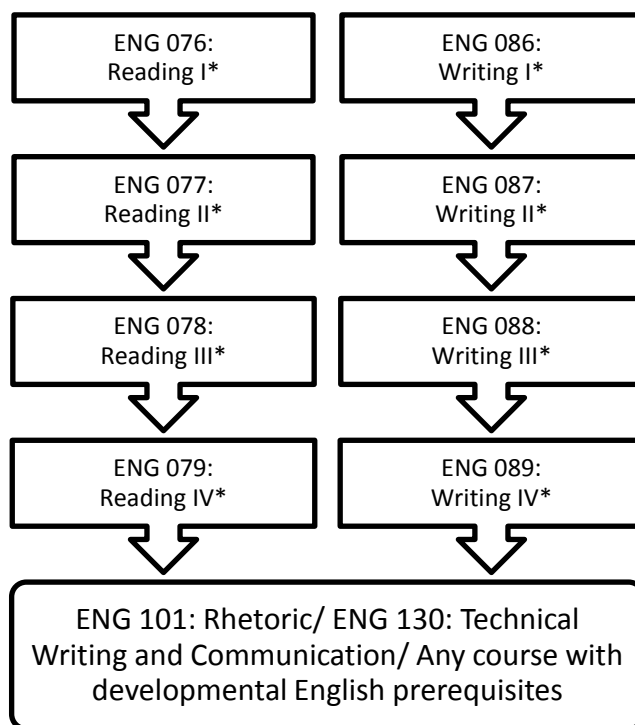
ENG 076:
Reading I*

ENG 077:
Reading II*

ENG 078:
Reading III*

ENG 079:
Reading IV*

ENG 086:
Writing I*

ENG 087:
Writing II*

ENG 088:
Writing III*

ENG 089:
Writing IV*

ENG 101: Rhetoric/ ENG 130: Technical Writing and Communication/ Any course with developmental English prerequisites